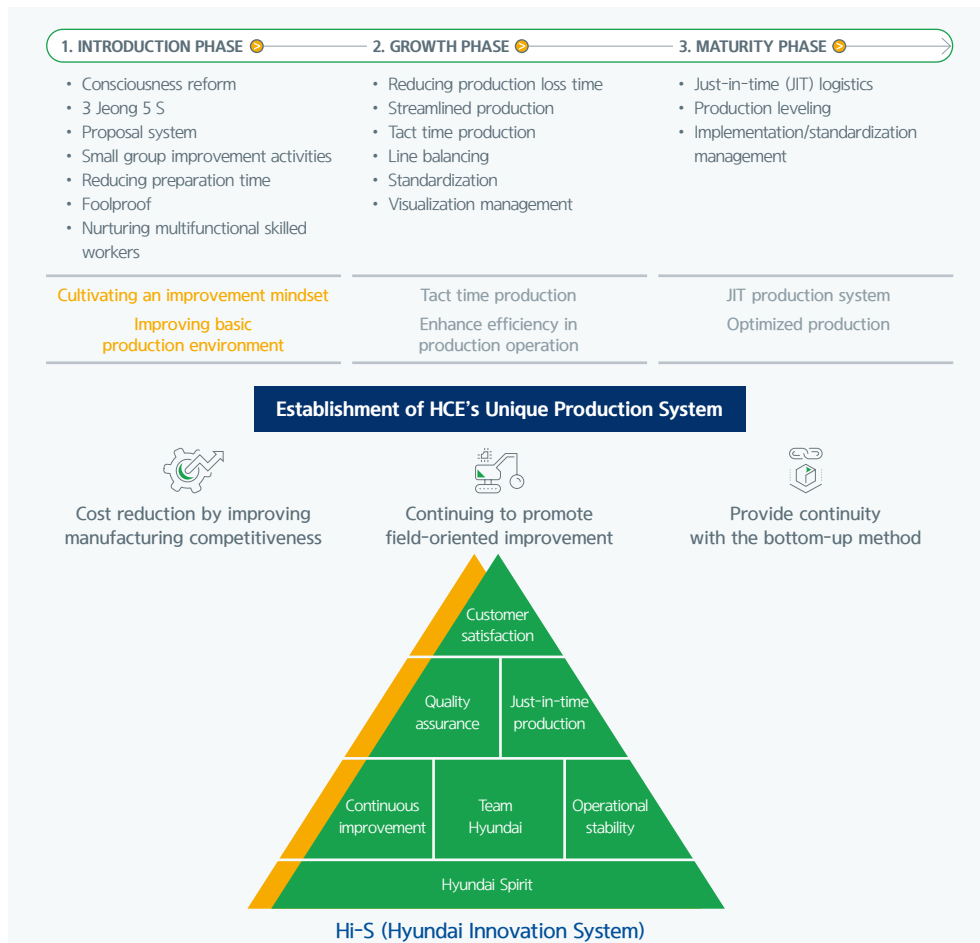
1. INTRODUCTION PHASE
2. GROWTH PHASE
3. MATURITY PHASE

• Consciousness reform
• 3 Jeong 5 S
• Proposal system
• Small group improvement activities
• Reducing preparation time
• Foolproof
• Nurturing multifunctional skilled workers

Cultivating an improvement mindset
Improving basic production environment

• Reducing production loss time
• Streamlined production
• Tact time production
• Line balancing
• Standardization
• Visualization management

Tact time production
Enhance efficiency in production operation

• Just-in-time (JIT) logistics
• Production leveling
• Implementation/standardization management

JIT production system
Optimized production

Establishment of HCE's Unique Production System

Cost reduction by improving manufacturing competitiveness

Continuing to promote field-oriented improvement

Provide continuity with the bottom-up method

Customer satisfaction
Quality assurance
Just-in-time production
Continuous improvement
Team Hyundai
Operational stability
Hyundai Spirit

Hi-S (Hyundai Innovation System)